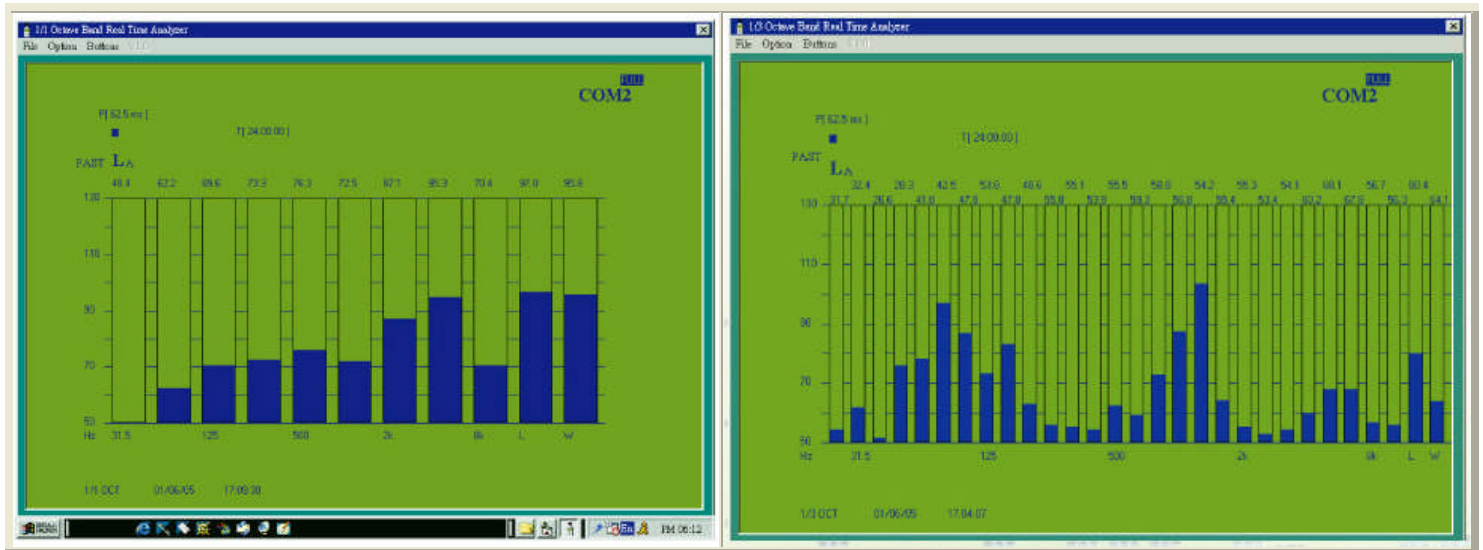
1/1 Octave Band Real Time Analyzer
File Option Buttons

FULL
COM2

P[ 62.5 ms ]
T[ 24:00:00 ]
FAST $L_A$

48.1 62.2 69.6 73.3 76.3 72.5 87.1 95.3 70.4 97.0 95.6

130
110
90
70
50
Hz 31.5 125 500 2k 8k L W

1/1 OCT 01/06/05 17:09:30

PM 06:12

1/3 Octave Band Real Time Analyzer
File Option Buttons

FULL
COM2

P[ 62.5 ms ]
T[ 24:00:00 ]
FAST $L_A$

32.4 28.3 42.5 50.6 40.6 55.1 55.5 58.0 54.2 55.3 54.1 60.1 56.7 60.4
31.7 26.6 41.0 47.8 47.8 55.8 53.9 58.3 56.8 55.4 53.4 60.2 67.8 56.3 54.1

130
110
90
70
50
Hz 31.5 125 500 2k 8k L W

1/3 OCT 01/06/05 17:04:07